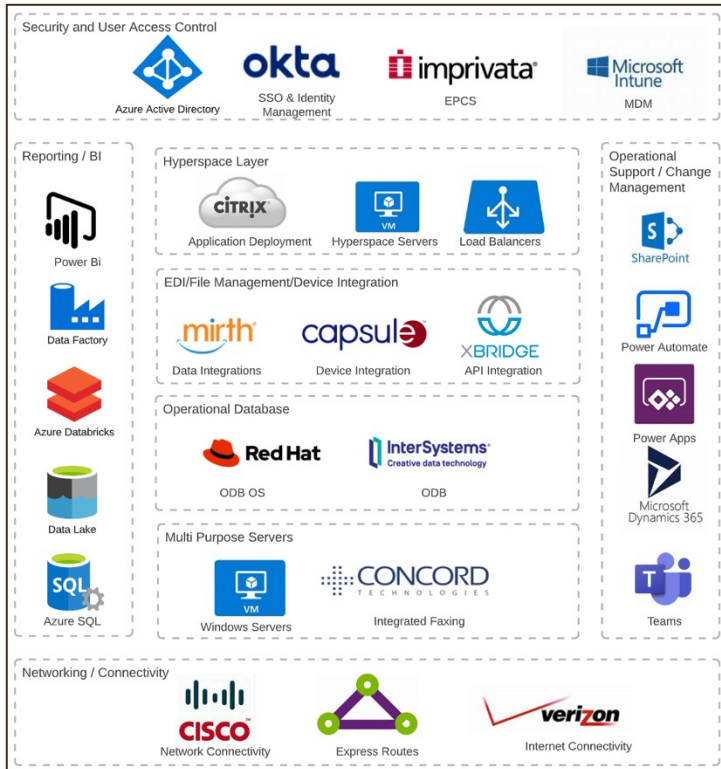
Security and User Access Control

Azure Active Directory

okta
SSO & Identity Management

imprivata
EPCS

Microsoft Intune
MDM

Reporting / BI

Power Bi

Data Factory

Azure Databricks

Data Lake

SQL
Azure SQL

Hyperspace Layer

CITRIX
Application Deployment

VM
Hyperspace Servers

Load Balancers

EDI/File Management/Device Integration

mirth
Data Integrations

capsule
Device Integration

XBRIDGE
API Integration

Operational Database

Red Hat
ODB OS

InterSystems
Creative data technology
ODB

Multi Purpose Servers

VM
Windows Servers

CONCORD
TECHNOLOGIES
Integrated Faxing

Operational Support / Change Management

S
SharePoint

Power Automate

Power Apps

Microsoft Dynamics 365

T
Teams

Networking / Connectivity

CISCO
Network Connectivity

Express Routes

verizon
Internet Connectivity